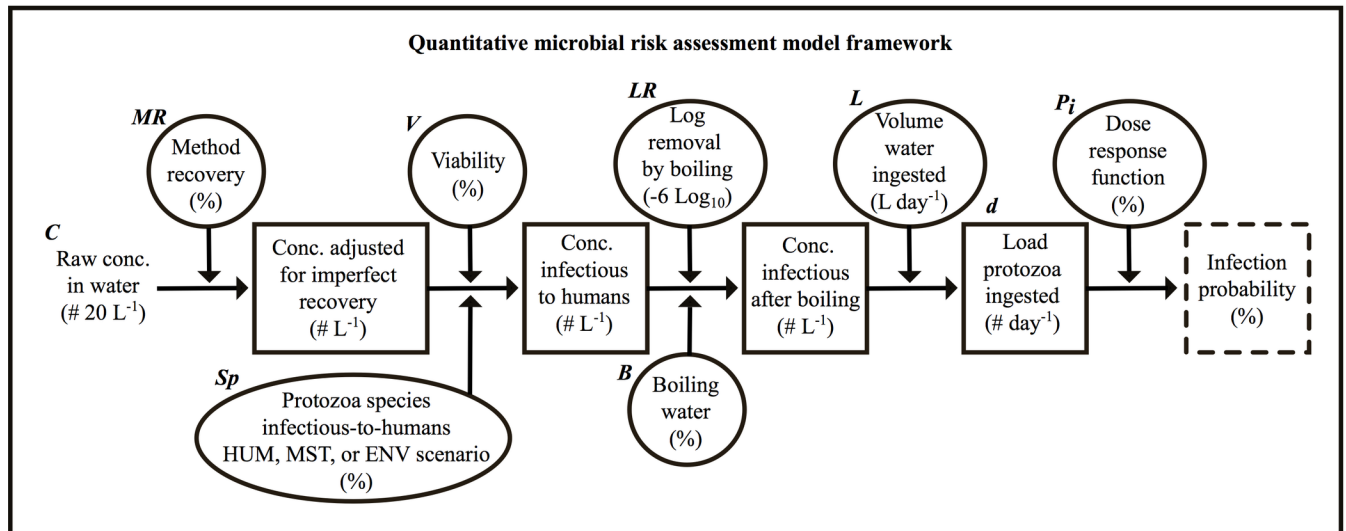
Quantitative microbial risk assessment model framework

MR
Method recovery (%)

V
Viability (%)

LR
Log removal by boiling ($-6\ Log_{10}$)

L
Volume water ingested (L $day^{-1}$)

$P_i$
Dose response function (%)

C
Raw conc. in water (# 20 $L^{-1}$)

Conc. adjusted for imperfect recovery (# $L^{-1}$)

Conc. infectious to humans (# $L^{-1}$)

Conc. infectious after boiling (# $L^{-1}$)

d
Load protozoa ingested (# $day^{-1}$)

Infection probability (%)

Sp
Protozoa species infectious-to-humans HUM, MST, or ENV scenario (%)

B
Boiling water (%)